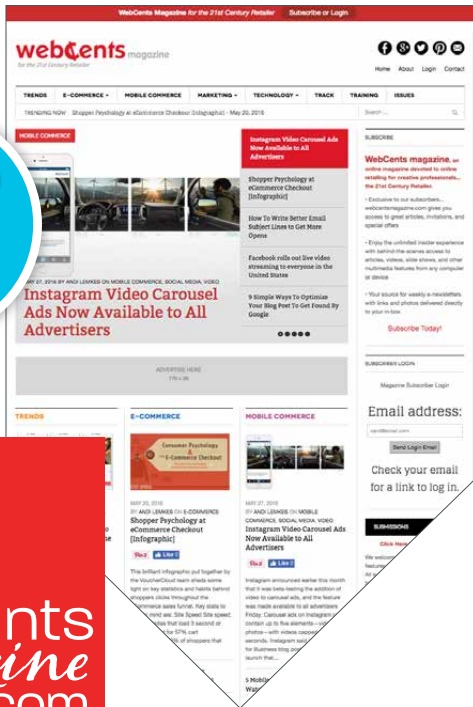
WebCents Magazine for the 21st Century Retailer   Subscribe or Login

webCents magazine
for the 21st Century Retailer

Home About Login Contact

TRENDS   E-COMMERCE   MOBILE COMMERCE   MARKETING   TECHNOLOGY   TRACK   TRAINING   ISSUES

TRENDING NOW   Shopper Psychology at eCommerce Checkout [Infographic] - May 20, 2016

Search ...

MOBILE COMMERCE

MAY 27, 2016 BY ANDI LENKES ON MOBILE COMMERCE, SOCIAL MEDIA, VIDEO

Instagram Video Carousel Ads Now Available to All Advertisers

Instagram Video Carousel Ads Now Available to All Advertisers

Shopper Psychology at eCommerce Checkout [Infographic]

How To Write Better Email Subject Lines to Get More Opens

Facebook rolls out live video streaming to everyone in the United States

9 Simple Ways To Optimize Your Blog Post To Get Found By Google

SUBSCRIBE

WebCents magazine, an online magazine devoted to online retailing for creative professionals... the 21st Century Retailer.

• Exclusive to our subscribers... webcentsmagazine.com gives you access to great articles, invitations, and special offers

• Enjoy the unlimited insider experience with behind-the-scenes access to articles, videos, slide shows, and other multimedia features from any computer or device

• Your source for weekly e-newsletters with links and photos delivered directly to your in-box

Subscribe Today!

SUBSCRIBER LOGIN

Magazine Subscriber Login

Email address:

Send Login Email

Check your email for a link to log in.

ADVERTISE HERE

TRENDS

E-COMMERCE

Consumer Psychology & the E-Commerce Checkout

MAY 20, 2016
BY ANDI LENKES ON E-COMMERCE

Shopper Psychology at eCommerce Checkout [Infographic]

Pin it   Like 0

This brilliant infographic put together by the VoucherCloud team sheds some light on key statistics and habits behind shoppers clicks throughout the ecommerce sales funnel. Key stats to mind are: Site Speed Site speed ... that load 3 second or ... for 57% cart ... of shoppers that

MOBILE COMMERCE

MAY 27, 2016
BY ANDI LENKES ON MOBILE COMMERCE, SOCIAL MEDIA, VIDEO

Instagram Video Carousel Ads Now Available to All Advertisers

Pin it   Like 0

Instagram announced earlier this month that it was beta-testing the addition of video to carousel ads, and the feature was made available to all advertisers Friday. Carousel ads on Instagram ... contain up to five elements—vid... photos—with videos capped ... seconds. Instagram said ... for Business blog post ... launch that...

5 Mobile ... Wa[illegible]

SUBMISSIONS

Click Here

We welcome ...

...nts
...zine
...com